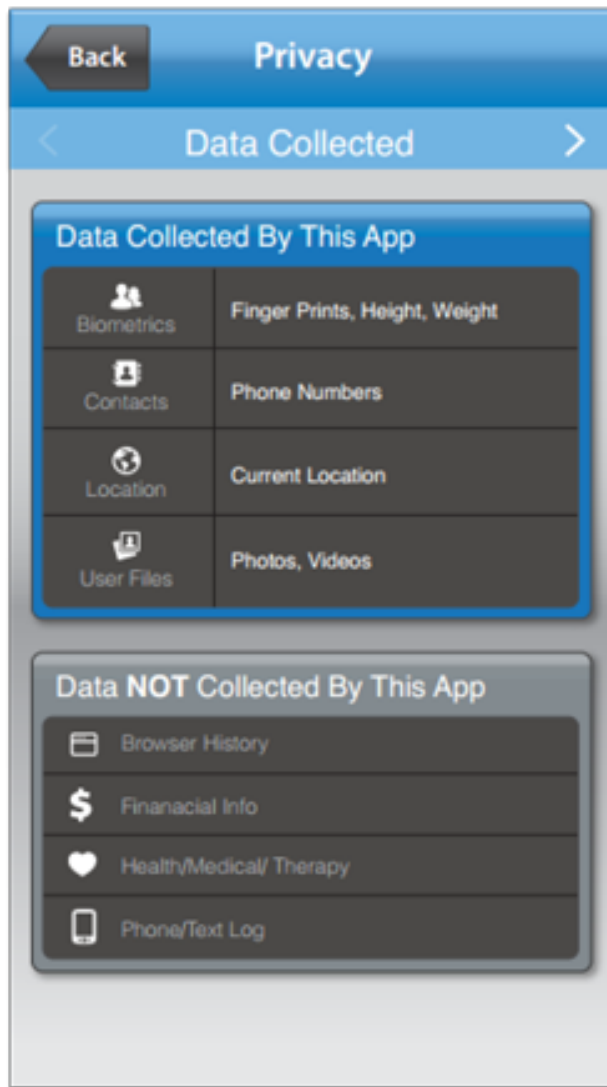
Back Privacy

Data Collected

Data Collected By This App

| | |
|---|---|
| Biometrics | Finger Prints, Height, Weight |
| Contacts | Phone Numbers |
| Location | Current Location |
| User Files | Photos, Videos |

Data NOT Collected By This App

Browser History

$ Finanacial Info

Health/Medical/ Therapy

Phone/Text Log